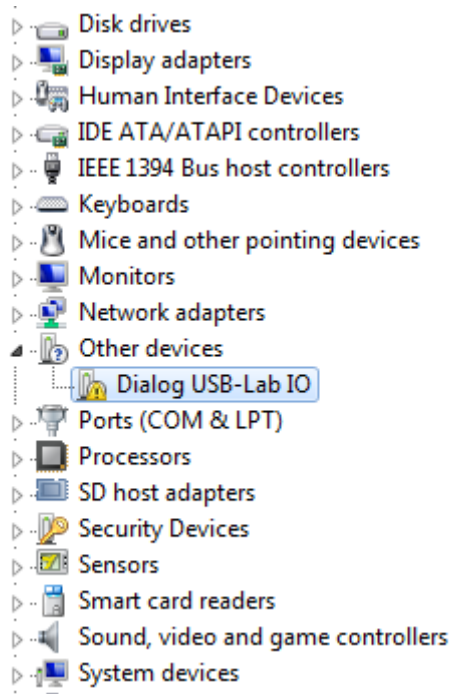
Disk drives
Display adapters
Human Interface Devices
IDE ATA/ATAPI controllers
IEEE 1394 Bus host controllers
Keyboards
Mice and other pointing devices
Monitors
Network adapters
Other devices
Dialog USB-Lab IO
Ports (COM & LPT)
Processors
SD host adapters
Security Devices
Sensors
Smart card readers
Sound, video and game controllers
System devices